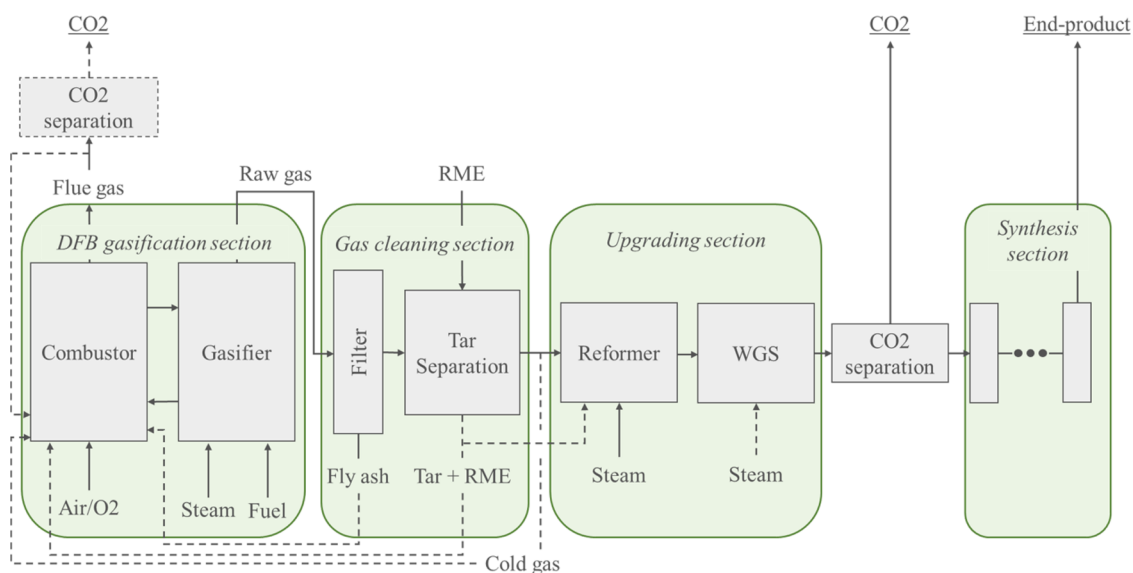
CO2

CO2 separation

Flue gas

Raw gas

DFB gasification section

Combustor

Gasifier

Air/O2

Steam

Fuel

RME

Gas cleaning section

Filter

Tar Separation

Fly ash

Tar + RME

Upgrading section

Reformer

WGS

Steam

Steam

CO2

CO2 separation

End-product

Synthesis section

Cold gas